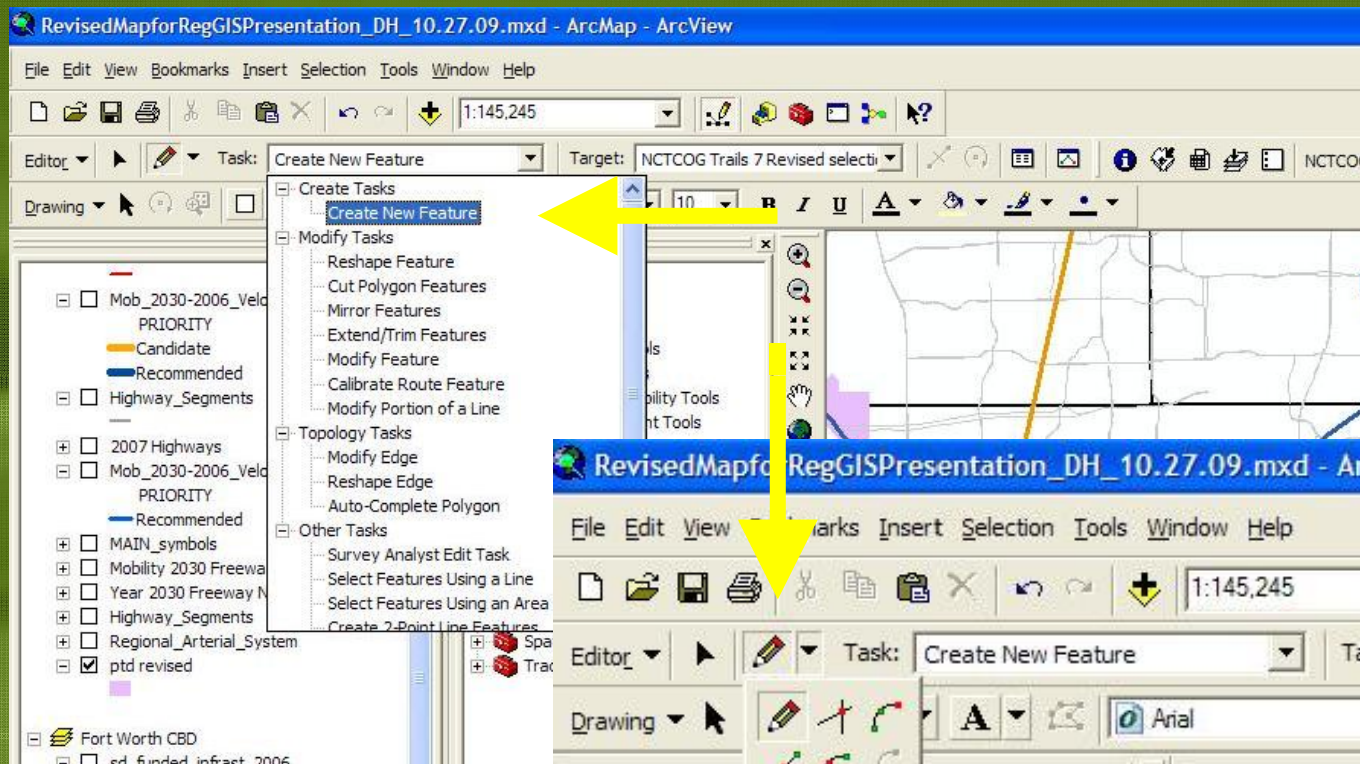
RevisedMapforRegGISPresentation_DH_10.27.09.mxd - ArcMap - ArcView

File Edit View Bookmarks Insert Selection Tools Window Help

1:145,245

Editor Task: Create New Feature Target: NCTCOG Trails 7 Revised selecti NCTCO

Drawing 10 B I U A

Create Tasks
Create New Feature
Modify Tasks
Reshape Feature
Cut Polygon Features
Mirror Features
Extend/Trim Features
Modify Feature
Calibrate Route Feature
Modify Portion of a Line
Topology Tasks
Modify Edge
Reshape Edge
Auto-Complete Polygon
Other Tasks
Survey Analyst Edit Task
Select Features Using a Line
Select Features Using an Area
Create 2-Point Line Features

Mob_2030-2006_Velo
PRIORITY
Candidate
Recommended
Highway_Segments
2007 Highways
Mob_2030-2006_Velo
PRIORITY
Recommended
MAIN_symbols
Mobility 2030 Freewa
Year 2030 Freeway N
Highway_Segments
Regional_Arterial_System
ptd revised
Fort Worth CBD
sd_funded_infrast_2006

ols
bility Tools
nt Tools
Spa
Trac

RevisedMapforRegGISPresentation_DH_10.27.09.mxd - A

File Edit View Bookmarks Insert Selection Tools Window Help

1:145,245

Editor Task: Create New Feature

Drawing A Arial